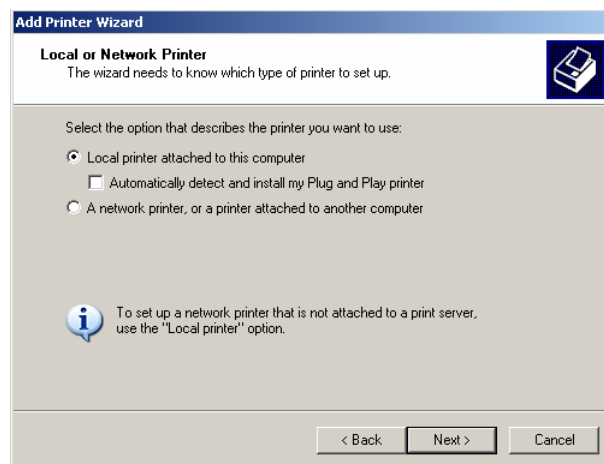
Add Printer Wizard

Local or Network Printer
The wizard needs to know which type of printer to set up.

Select the option that describes the printer you want to use:

Local printer attached to this computer

Automatically detect and install my Plug and Play printer

A network printer, or a printer attached to another computer

To set up a network printer that is not attached to a print server, use the "Local printer" option.

< Back Next > Cancel